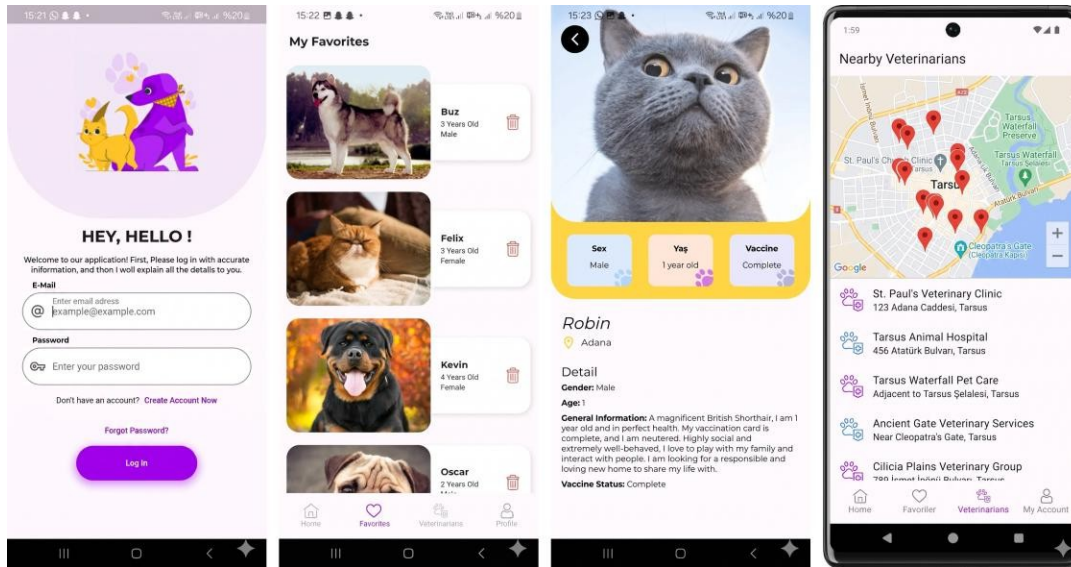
15:21 %20

HEY, HELLO !

Welcome to our application! First, Please log in with accurate information, and thon I woll explain all the details to you.

E-Mail
Enter email adress
example@example.com

Password
Enter your password

Don't have an account? Create Account Now

Forgot Password?

Log In

15:22 %20

My Favorites

Buz
3 Years Old
Male

Felix
3 Years Old
Female

Kevin
4 Years Old
Female

Oscar
2 Years Old
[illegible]

Home
Favorites
Veterinarians
Profile

15:23 %20

Sex
Male

Yaş
1 year old

Vaccine
Complete

Robin
Adana

Detail
Gender: Male
Age: 1
General Information: A magnificent British Shorthair, I am 1 year old and in perfect health. My vaccination card is complete, and I am neutered. Highly social and extremely well-behaved, I love to play with my family and interact with people. I am looking for a responsible and loving new home to share my life with.
Vaccine Status: Complete

1:59

Nearby Veterinarians

Tarsus Waterfall Preserve
St. Paul's Church Clinic
Tarsus Waterfall
Tarsus Şelalesi
Tarsus
Atatürk Bulvarı
Cleopatra's Gate
(Cleopatra Kapısı)
Google

St. Paul's Veterinary Clinic
123 Adana Caddesi, Tarsus

Tarsus Animal Hospital
456 Atatürk Bulvarı, Tarsus

Tarsus Waterfall Pet Care
Adjacent to Tarsus Şelalesi, Tarsus

Ancient Gate Veterinary Services
Near Cleopatra's Gate, Tarsus

Cilicia Plains Veterinary Group
789 İsmet İnönü Bulvarı, Tarsus

Home
Favoriler
Veterinarians
My Account